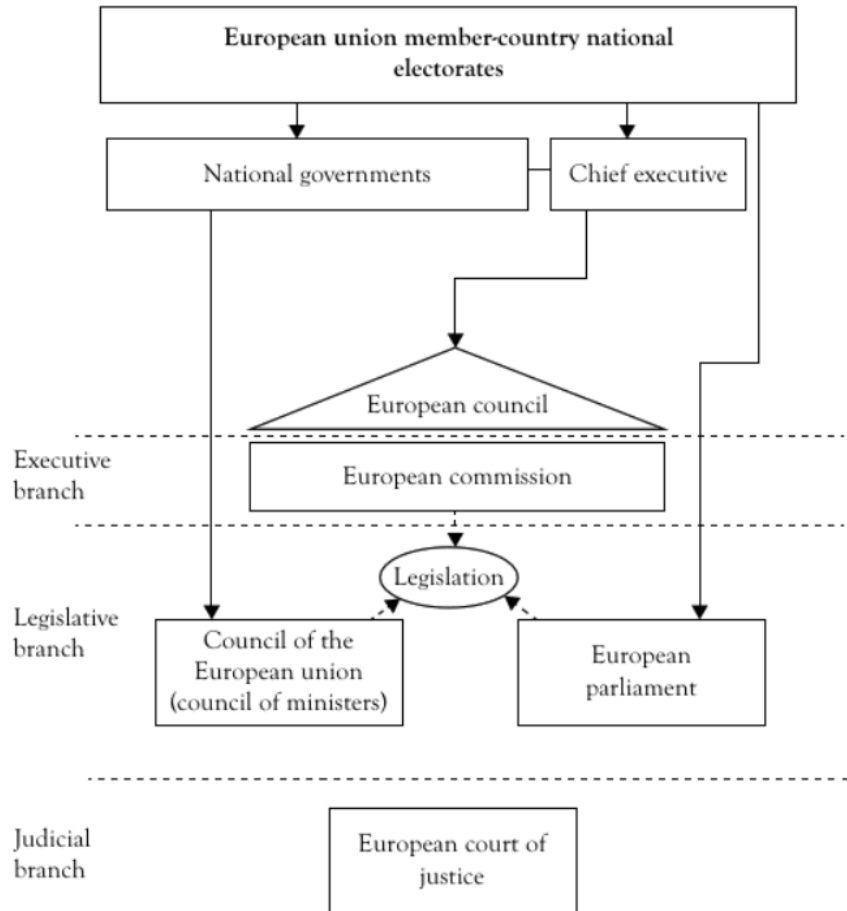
European union member-country national electorates

National governments

Chief executive

European council

Executive branch

European commission

Legislation

Legislative branch

Council of the European union (council of ministers)

European parliament

Judicial branch

European court of justice